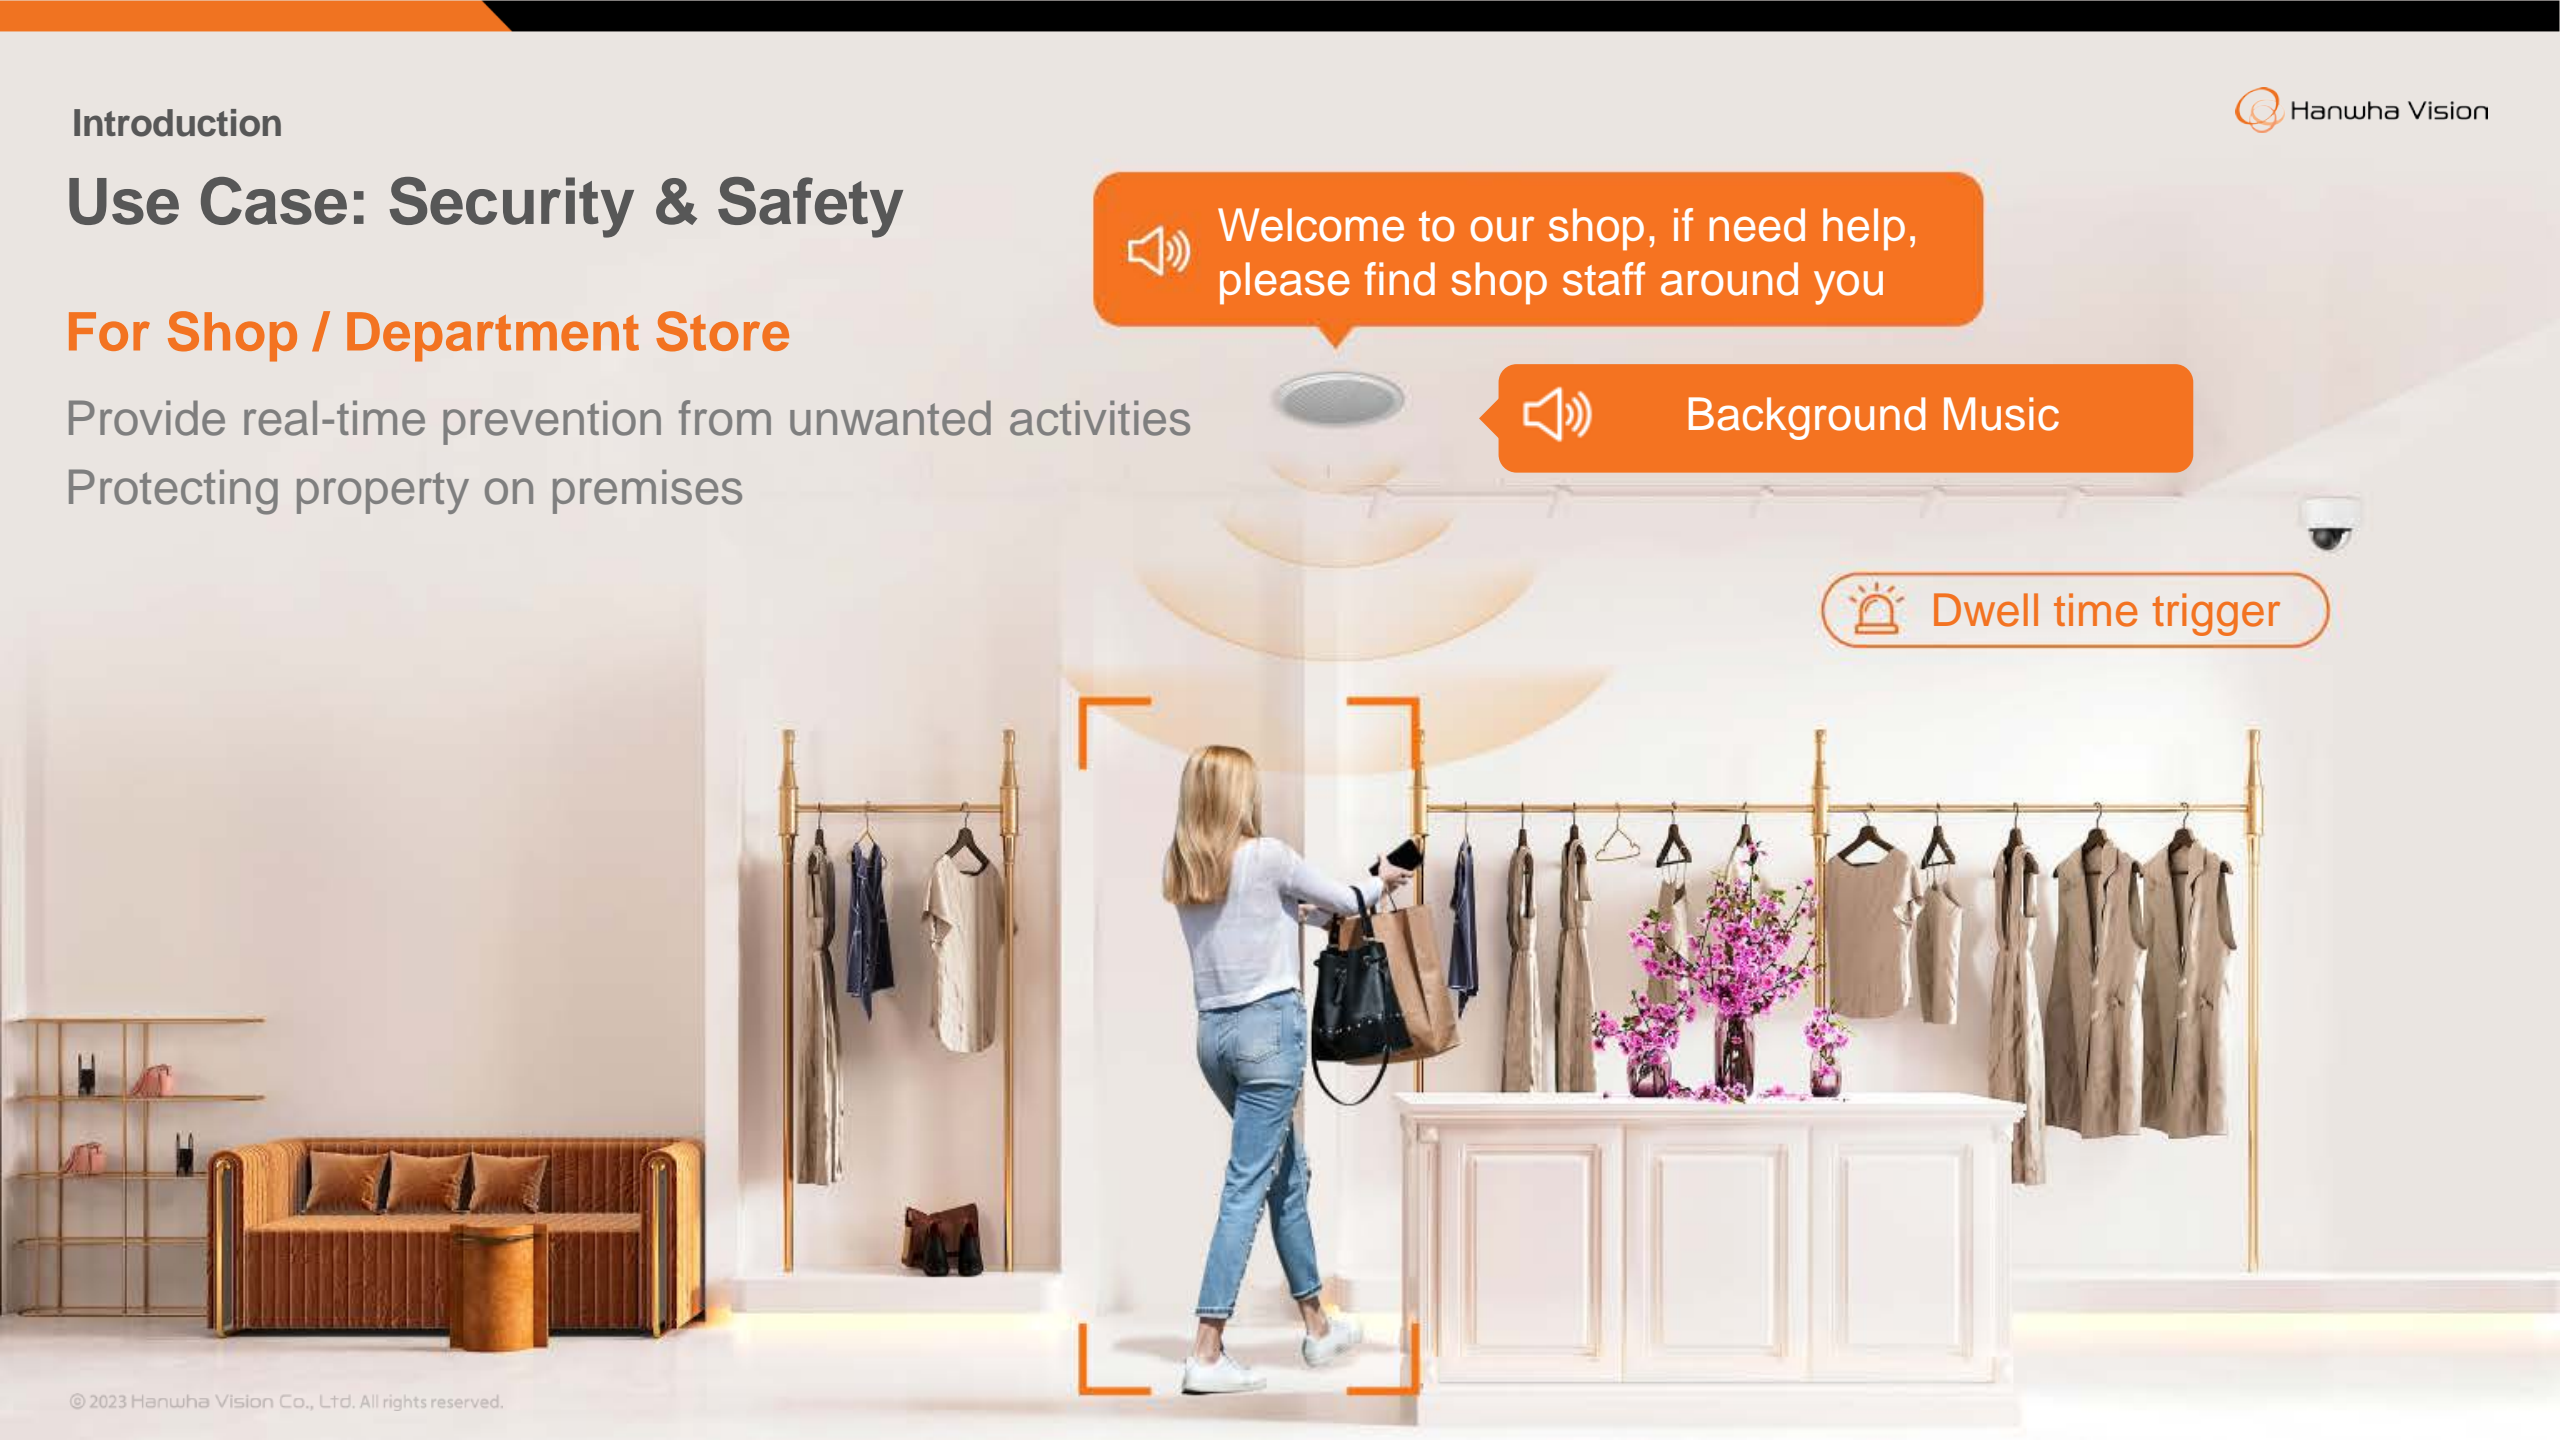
Introduction

Hanwha Vision

Use Case: Security & Safety

For Shop / Department Store

Provide real-time prevention from unwanted activities

Protecting property on premises

Welcome to our shop, if need help, please find shop staff around you

Background Music

Dwell time trigger

© 2023 Hanwha Vision Co., Ltd. All rights reserved.